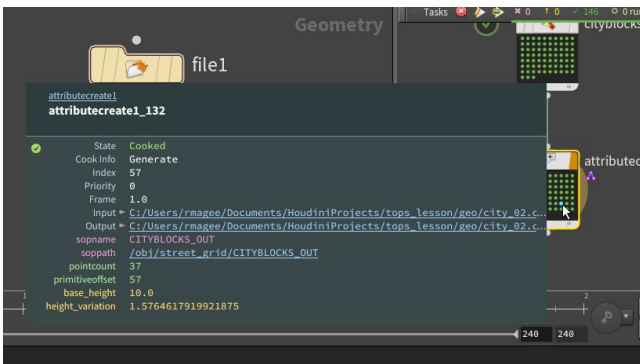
Geometry

Tasks × 0 ↑ 0 ✓ 146 ⊙ 0 ru

cityblocks

file1

attributecreate1
attributecreate1_132

State Cooked
Cook Info Generate
Index 57
Priority 0
Frame 1.0
Input ▸ C:/Users/rmagee/Documents/HoudiniProjects/tops_lesson/geo/city_02.c...
Output ▸ C:/Users/rmagee/Documents/HoudiniProjects/tops_lesson/geo/city_02.c...
sopname CITYBLOCKS_OUT
soppath /obj/street_grid/CITYBLOCKS_OUT
pointcount 37
primitiveoffset 57
base_height 10.0
height_variation 1.5764617919921875

attributed

1

2

240 240